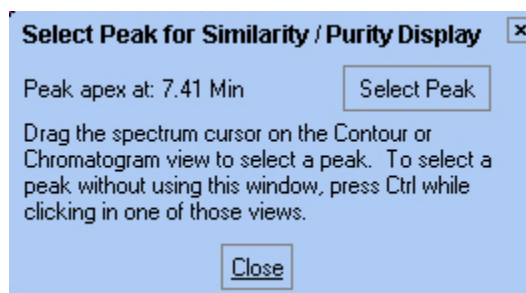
Select Peak for Similarity / Purity Display

×

Peak apex at: 7.41 Min

Select Peak

Drag the spectrum cursor on the Contour or Chromatogram view to select a peak. To select a peak without using this window, press Ctrl while clicking in one of those views.

Close